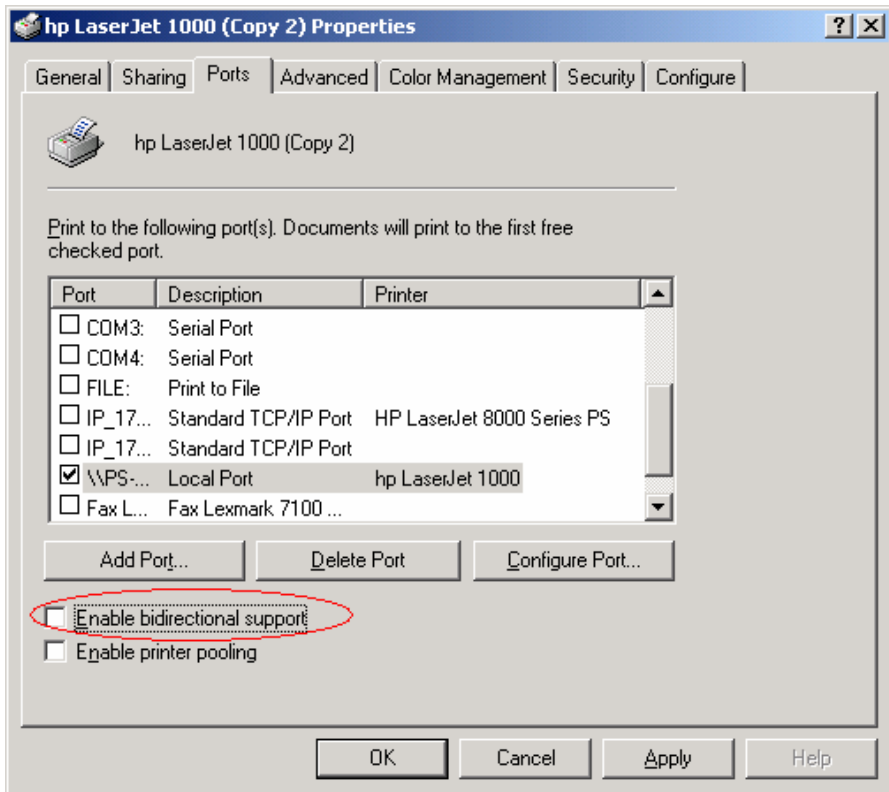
hp LaserJet 1000 (Copy 2) Properties

?
X

General | Sharing | Ports | Advanced | Color Management | Security | Configure

hp LaserJet 1000 (Copy 2)

Print to the following port(s). Documents will print to the first free checked port.

| Port | Description | Printer |
|---|---|---|
| ☐ COM3: | Serial Port | |
| ☐ COM4: | Serial Port | |
| ☐ FILE: | Print to File | |
| ☐ IP_17... | Standard TCP/IP Port | HP LaserJet 8000 Series PS |
| ☐ IP_17... | Standard TCP/IP Port | |
| ☑ \\PS-... | Local Port | hp LaserJet 1000 |
| ☐ Fax L... | Fax Lexmark 7100 ... | |

Add Port... | Delete Port | Configure Port...

☐ Enable bidirectional support
☐ Enable printer pooling

OK | Cancel | Apply | Help